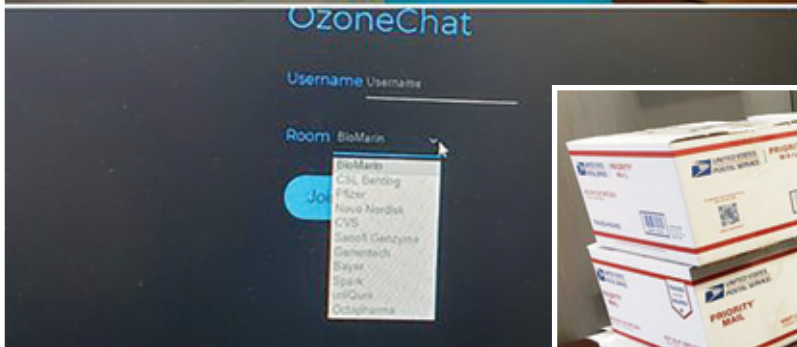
OzoneChat

Username Username

Room BioMarin

BioMarin
CSL Behring
Pfizer
Novo Nordisk
CVS
Sanofi Genzyme
Genentech
Bayer
Spark
uniQure
Octapharma

Jo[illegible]

UNITED STATES POSTAL SERVICE PRIORITY MAIL

UNITED STATES POSTAL SERVICE PRIORITY MAIL